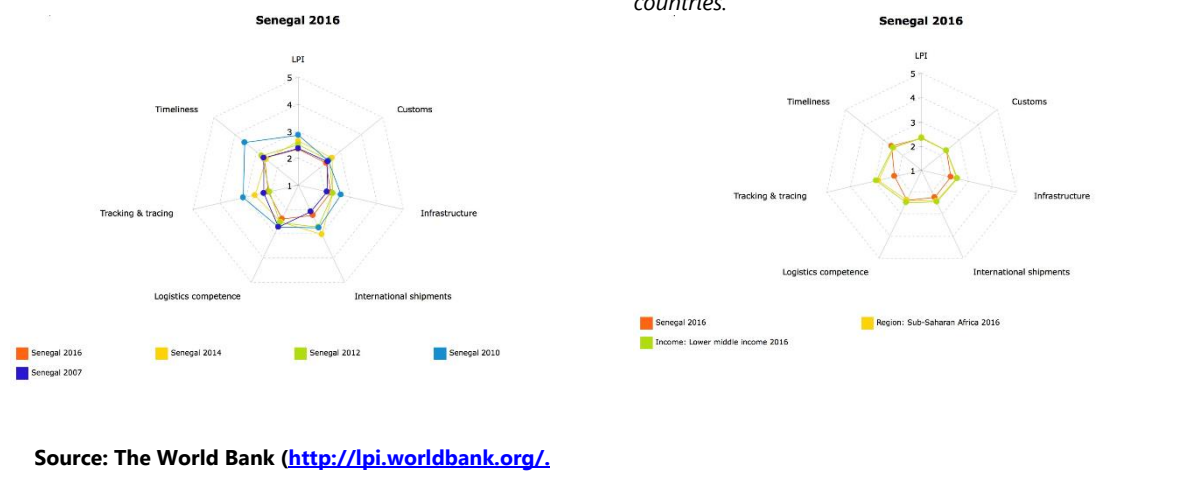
countries.

Senegal 2016

LPI
5
4
3
2
1

Timeliness
Customs
Infrastructure
Tracking & tracing
Logistics competence
International shipments

Senegal 2016
Senegal 2014
Senegal 2012
Senegal 2010
Senegal 2007

Senegal 2016

LPI
5
4
3
2
1

Timeliness
Customs
Infrastructure
Tracking & tracing
Logistics competence
International shipments

Senegal 2016
Region: Sub-Saharan Africa 2016
Income: Lower middle income 2016

Source: The World Bank (http://lpi.worldbank.org/.